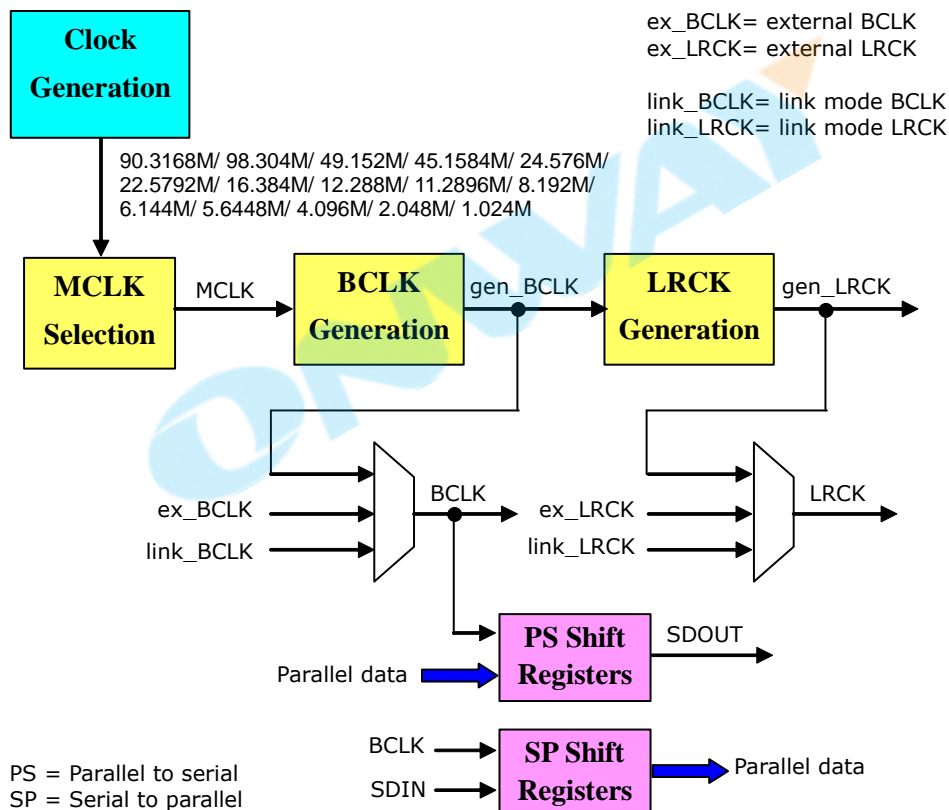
ex_BCLK= external BCLK
ex_LRCK= external LRCK

link_BCLK= link mode BCLK
link_LRCK= link mode LRCK

Clock Generation

90.3168M/ 98.304M/ 49.152M/ 45.1584M/ 24.576M/ 22.5792M/ 16.384M/ 12.288M/ 11.2896M/ 8.192M/ 6.144M/ 5.6448M/ 4.096M/ 2.048M/ 1.024M

MCLK Selection

MCLK

BCLK Generation

gen_BCLK

LRCK Generation

gen_LRCK

ex_BCLK

link_BCLK

BCLK

ex_LRCK

link_LRCK

LRCK

PS Shift Registers

SDOUT

Parallel data

BCLK

SDIN

SP Shift Registers

Parallel data

PS = Parallel to serial
SP = Serial to parallel

ONUVAI